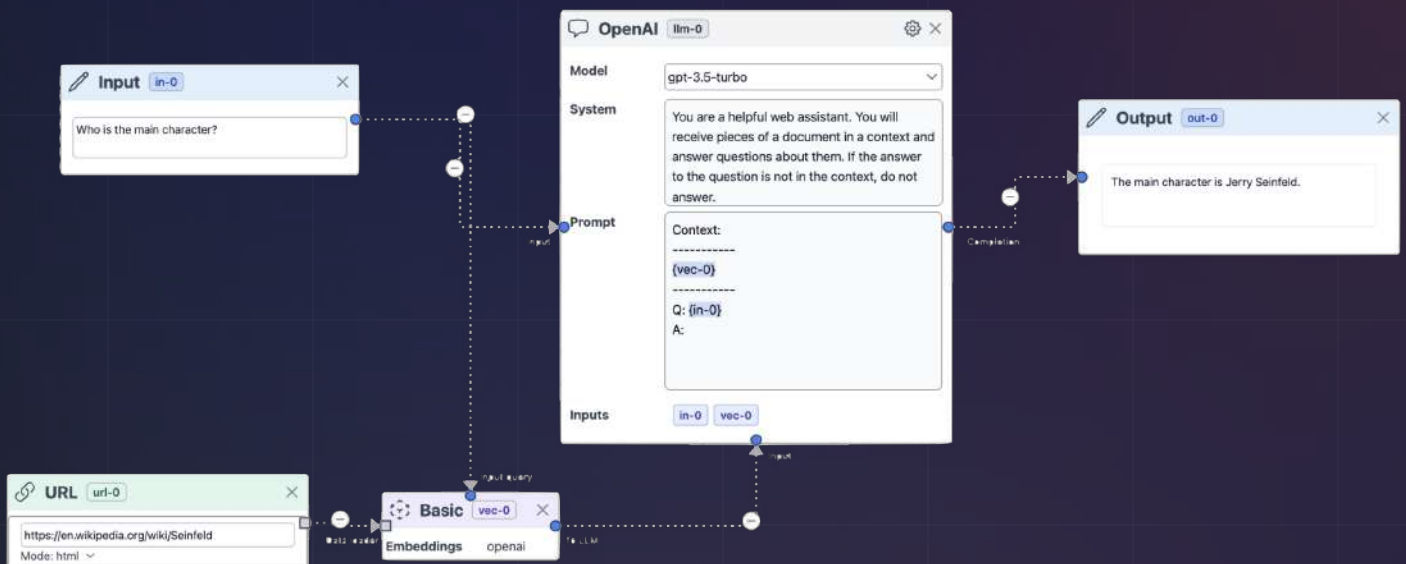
Input in-0

Who is the main character?

OpenAI llm-0

Model gpt-3.5-turbo

System You are a helpful web assistant. You will receive pieces of a document in a context and answer questions about them. If the answer to the question is not in the context, do not answer.

Prompt Context:
-----------
{vec-0}
-----------
Q: {in-0}
A:

Inputs in-0 vec-0

input

Completion

Output out-0

The main character is Jerry Seinfeld.

input query

input

URL url-0

https://en.wikipedia.org/wiki/Seinfeld
Mode: html

Data loader

Basic vec-0

Embeddings openai

To LLM